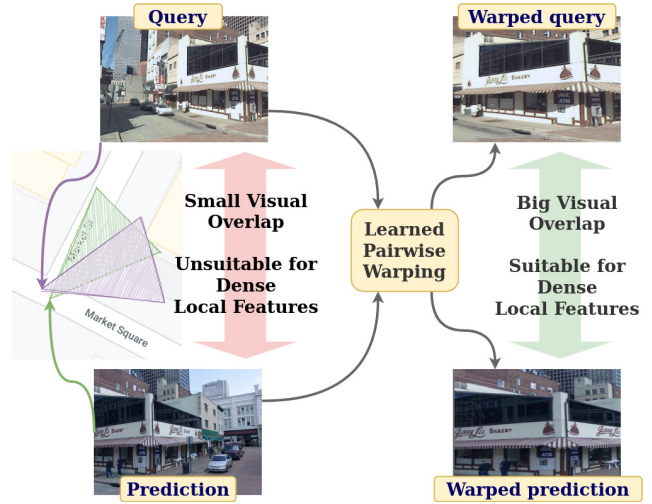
Query

Warped query

Small Visual Overlap

Unsuitable for Dense Local Features

Learned Pairwise Warping

Big Visual Overlap

Suitable for Dense Local Features

Market Square

Prediction

Warped prediction